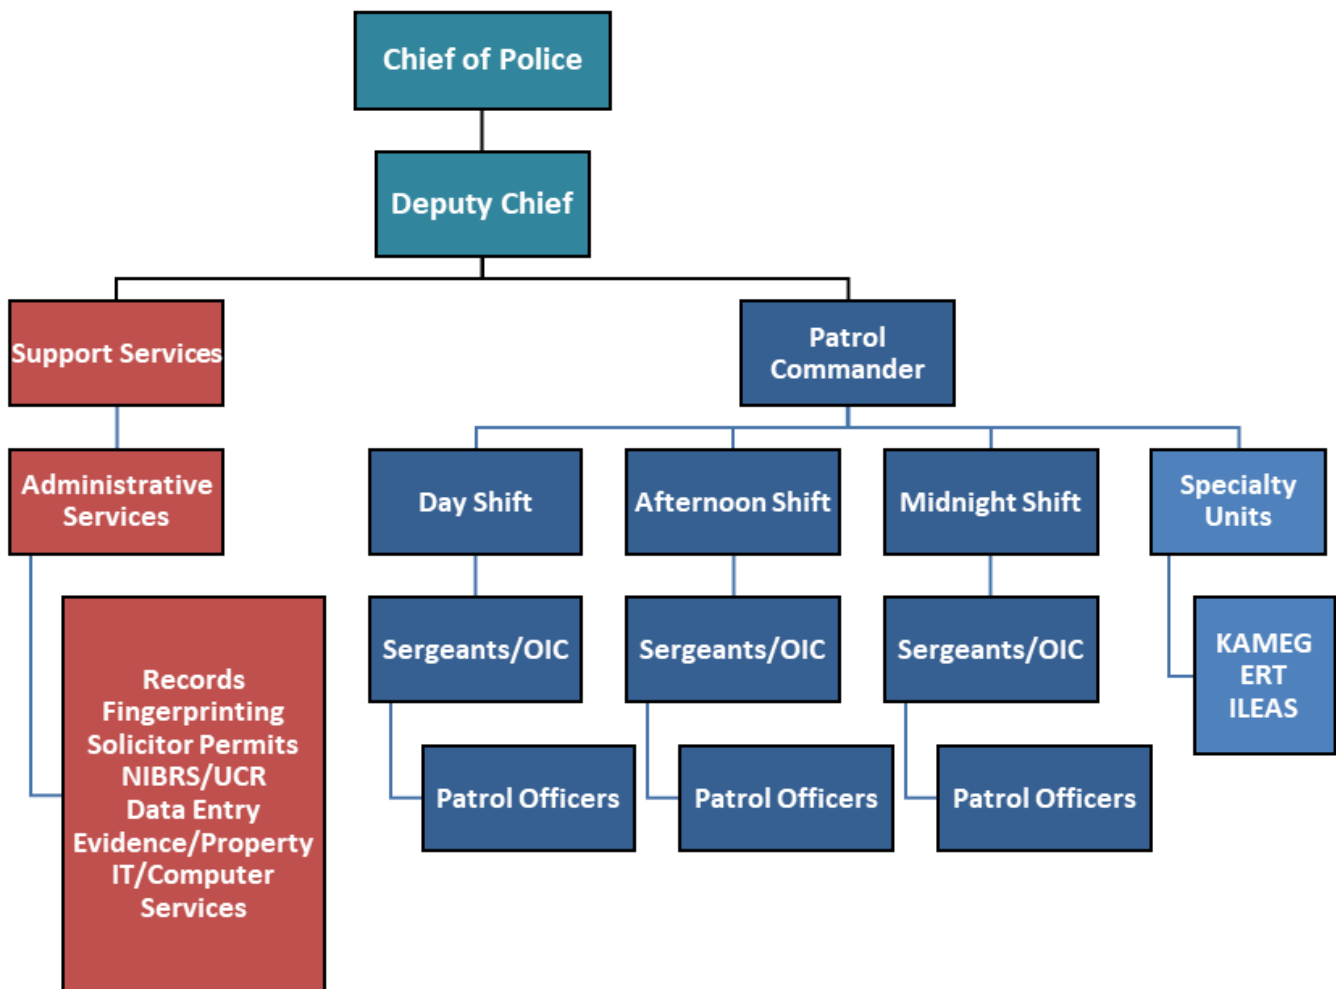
Chief of Police

Deputy Chief

Support Services

Patrol Commander

Administrative Services

Day Shift

Afternoon Shift

Midnight Shift

Specialty Units

Sergeants/OIC

Sergeants/OIC

Sergeants/OIC

KAMEG
ERT
ILEAS

Records
Fingerprinting
Solicitor Permits
NIBRS/UCR
Data Entry
Evidence/Property
IT/Computer Services

Patrol Officers

Patrol Officers

Patrol Officers